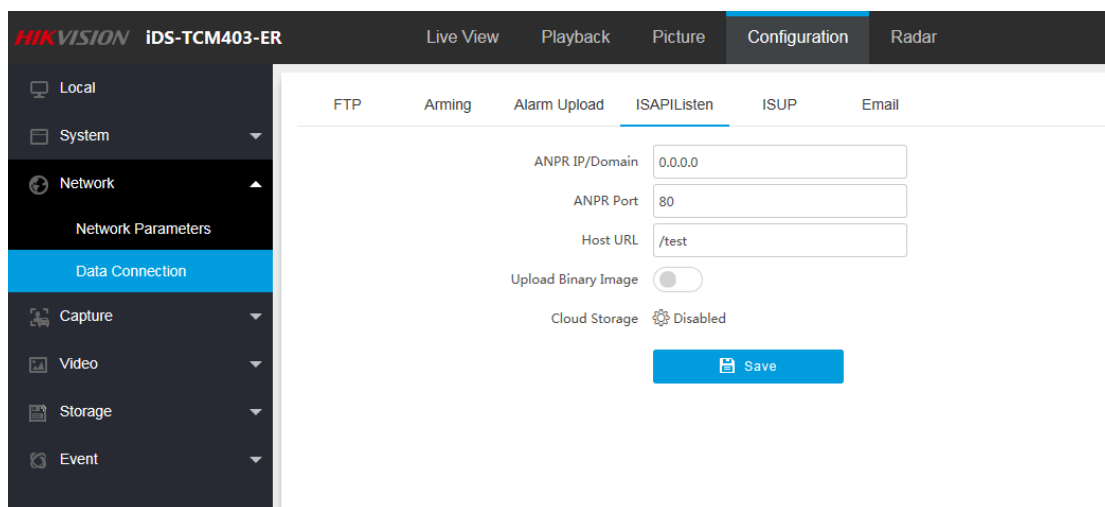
HIKVISION iDS-TCM403-ER

Live View
Playback
Picture
Configuration
Radar

Local
System
Network
Network Parameters
Data Connection
Capture
Video
Storage
Event

FTP
Arming
Alarm Upload
ISAPIListen
ISUP
Email

ANPR IP/Domain 0.0.0.0
ANPR Port 80
Host URL /test
Upload Binary Image
Cloud Storage Disabled

Save